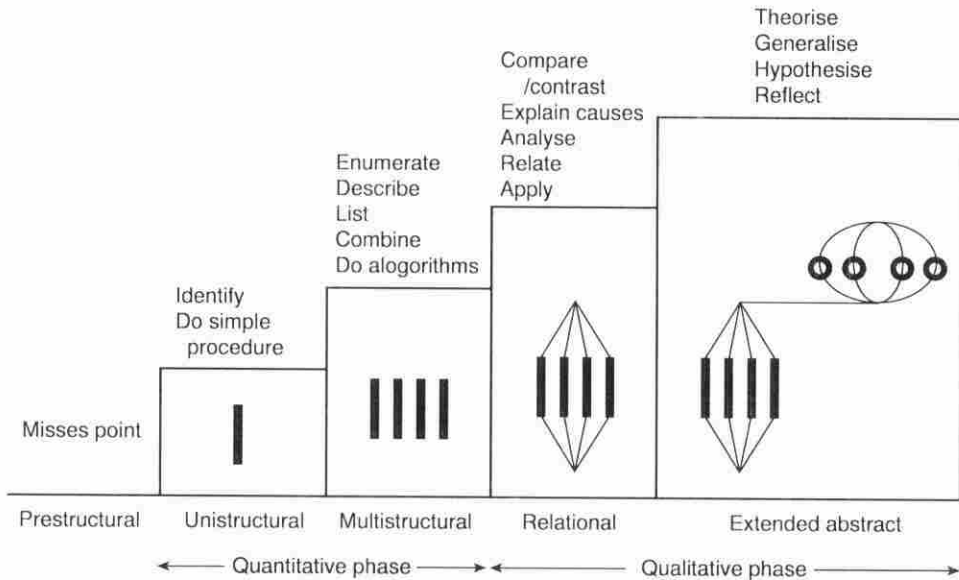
Theorise
Generalise
Hypothesise
Reflect

Compare /contrast
Explain causes
Analyse
Relate
Apply

Enumerate
Describe
List
Combine
Do alogorithms

Identify
Do simple procedure

Misses point

Prestructural Unistructural Multistructural Relational Extended abstract

← Quantitative phase → ← Qualitative phase →